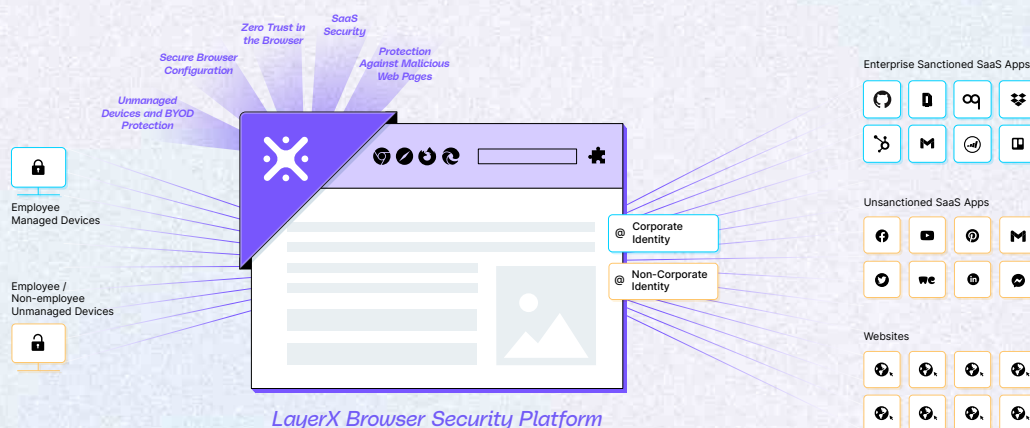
Zero Trust in the Browser

SaaS Security

Secure Browser Configuration

Protection Against Malicious Web Pages

Unmanaged Devices and BYOD Protection

Employee Managed Devices

Employee / Non-employee Unmanaged Devices

@ Corporate Identity

@ Non-Corporate Identity

Enterprise Sanctioned SaaS Apps

Unsanctioned SaaS Apps

we

Websites

LayerX Browser Security Platform